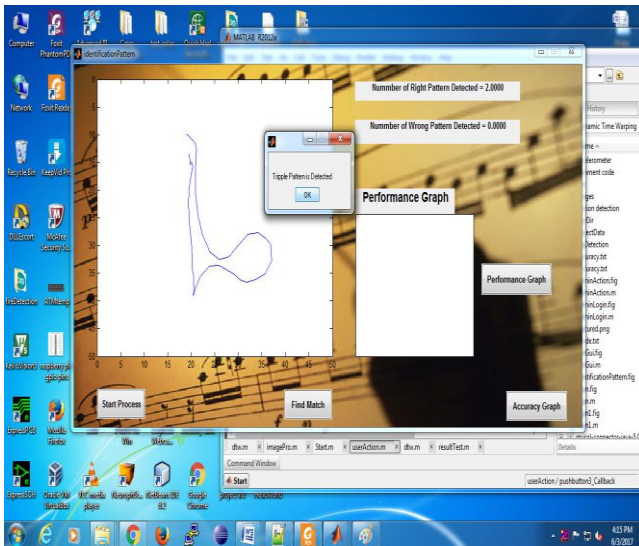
Computer
Foxit PhantomPDF
Network
Foxit Reader
Recycle Bin
KeepVid Pro
DUBScort
McAfee Security Sc...
fireDetection
ATMtemp
NotifyEditor
tripple pattern
ExpertPDF
Mozilla Firefox
ExpertPDF
Classic VM
VLC media player
WinRAR
Google Chrome
identificationPattern
MATLAB R2012a
Nummber of Right Pattern Detected = 2.0000
Nummber of Wrong Pattern Detected = 0.0000
Tripple Pattern is Detected
OK
Performance Graph
Performance Graph
Start Process
Find Match
Accuracy Graph
0
5
10
15
20
25
30
35
40
45
50
History
namic Time Warping
dtw.m
imagePro.m
Start.m
userAction.m
dtw.m
resultTest.m
Command Window
Start
userAction / pushbutton3_Callback
Details
4:15 PM
6/3/2013